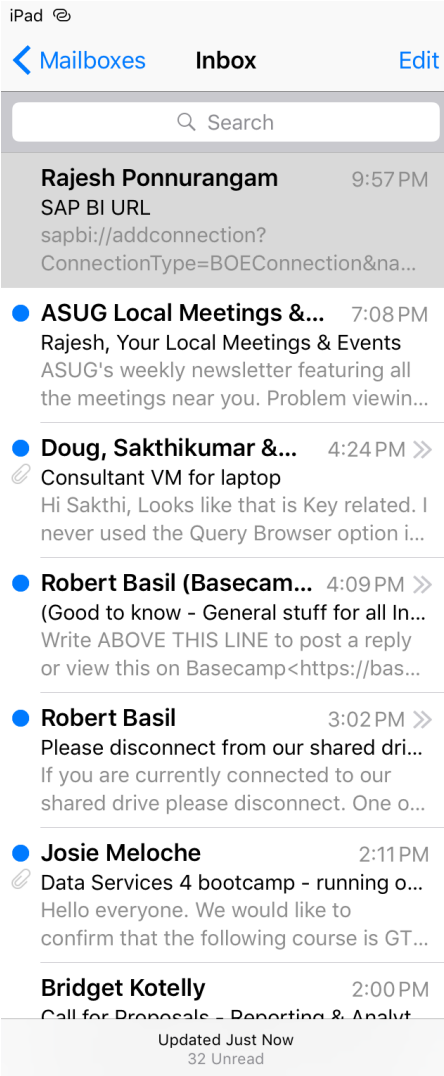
iPad

Mailboxes Inbox Edit

Search

Rajesh Ponnurangam 9:57 PM
SAP BI URL
sapbi://addconnection?ConnectionType=BOEConnection&na...

ASUG Local Meetings &... 7:08 PM
Rajesh, Your Local Meetings & Events
ASUG's weekly newsletter featuring all the meetings near you. Problem viewin...

Doug, Sakthikumar &... 4:24 PM
Consultant VM for laptop
Hi Sakthi, Looks like that is Key related. I never used the Query Browser option i...

Robert Basil (Basecam... 4:09 PM
(Good to know - General stuff for all In...
Write ABOVE THIS LINE to post a reply or view this on Basecamp<https://bas...

Robert Basil 3:02 PM
Please disconnect from our shared dri...
If you are currently connected to our shared drive please disconnect. One o...

Josie Meloche 2:11 PM
Data Services 4 bootcamp - running o...
Hello everyone. We would like to confirm that the following course is GT...

Bridget Kotelly 2:00 PM
Call for Proposals - Reporting & Analyt...

Updated Just Now
32 Unread